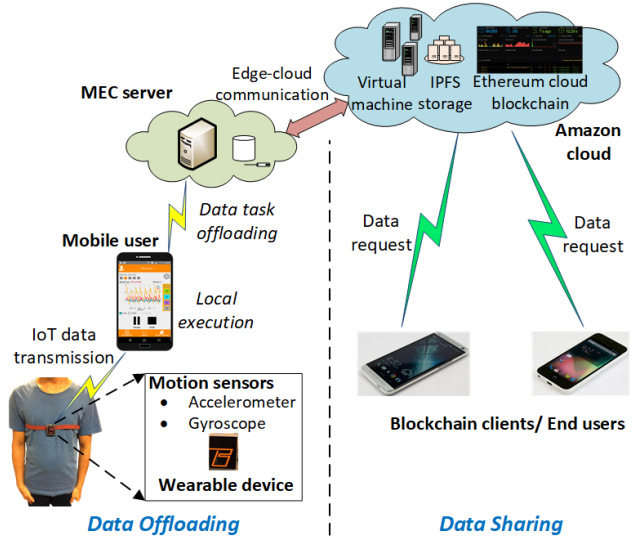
Virtual machine

IPFS storage

Ethereum cloud blockchain

Amazon cloud

Edge-cloud communication

MEC server

Data task offloading

Mobile user

Local execution

IoT data transmission

Motion sensors
- Accelerometer
- Gyroscope

Wearable device

Data request

Data request

Blockchain clients/ End users

Data Offloading

Data Sharing